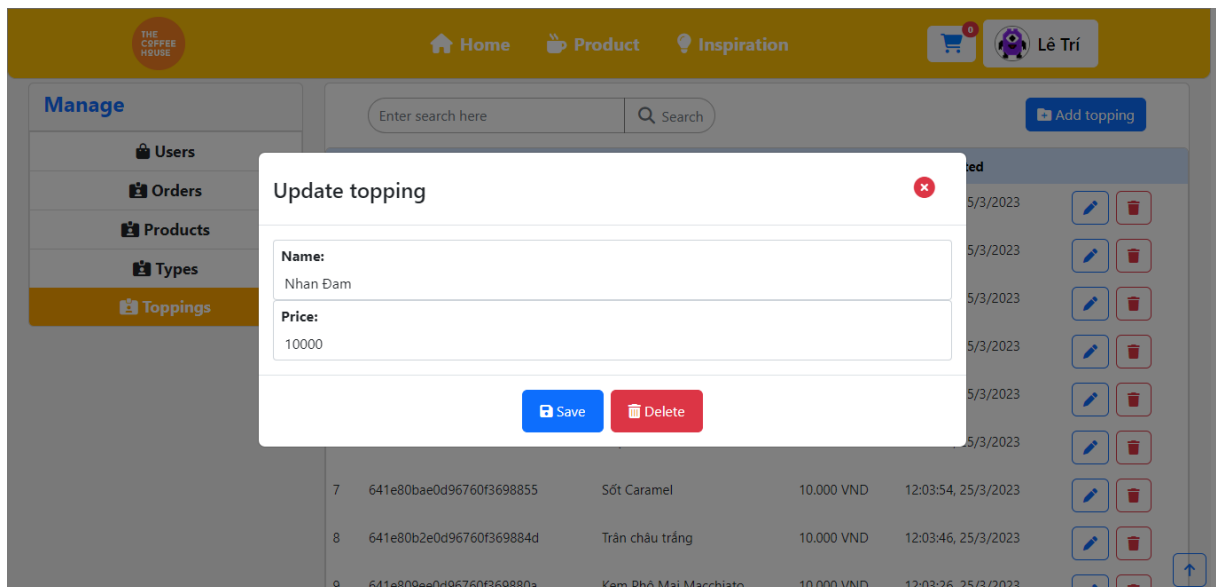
THE COFFEE HOUSE

Home Product Inspiration

0

Lê Trí

Manage

Users

Orders

Products

Types

Toppings

Enter search here

Search

Add topping

ted

5/3/2023

5/3/2023

5/3/2023

5/3/2023

5/3/2023

5/3/2023

Update topping

Name:

Nhan Đam

Price:

10000

Save

Delete

| 7 | 641e80bae0d96760f3698855 | Sốt Caramel | 10.000 VND | 12:03:54, 25/3/2023 |
|---|---|---|---|---|
| 8 | 641e80b2e0d96760f369884d | Trân châu trắng | 10.000 VND | 12:03:46, 25/3/2023 |
| 9 | 641e809ee0d96760f369880a | Kem Phô Mai Macchiato | 10.000 VND | 12:03:26, 25/3/2023 |